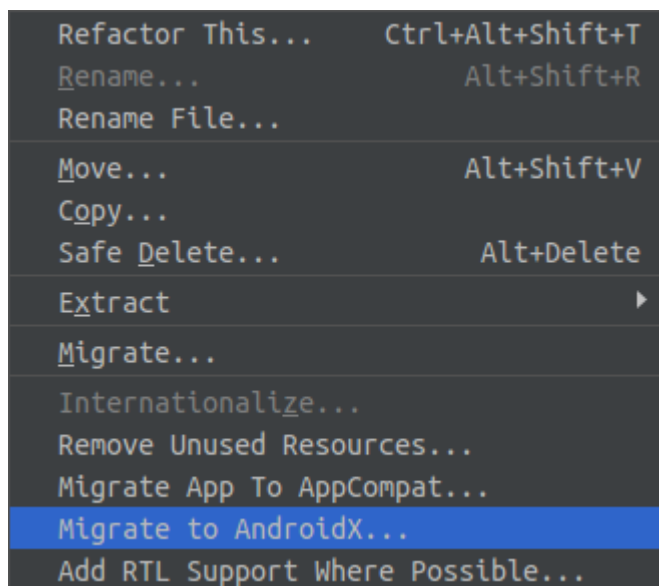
Refactor This... Ctrl+Alt+Shift+T
Rename... Alt+Shift+R
Rename File...

Move... Alt+Shift+V
Copy...
Safe Delete... Alt+Delete

Extract

Migrate...

Internationalize...
Remove Unused Resources...
Migrate App To AppCompat...
Migrate to AndroidX...
Add RTL Support Where Possible...